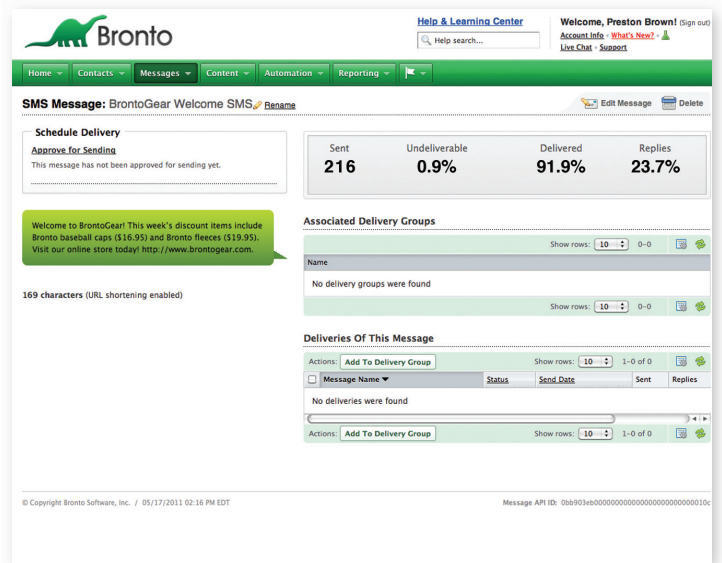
Bronto

Help & Learning Center

Help search...

Welcome, Preston Brown! (Sign out)
Account Info • What's New? •
Live Chat • Support

Home | Contacts | Messages | Content | Automation | Reporting

SMS Message: BrontoGear Welcome SMS Rename

Edit Message | Delete

Schedule Delivery

Approve for Sending

This message has not been approved for sending yet.

| Sent | Undeliverable | Delivered | Replies |
|---|---|---|---|
| 216 | 0.9% | 91.9% | 23.7% |

Welcome to BrontoGear! This week's discount items include Bronto baseball caps ($16.95) and Bronto fleeces ($19.95). Visit our online store today! http://www.brontogear.com.

169 characters (URL shortening enabled)

Associated Delivery Groups

Show rows: 10 0-0

| Name |
|---|
| No delivery groups were found |

Show rows: 10 0-0

Deliveries Of This Message

Actions: Add To Delivery Group    Show rows: 10 1-0 of 0

| Message Name | Status | Send Date | Sent | Replies |
|---|---|---|---|---|
| No deliveries were found | | | | |

Actions: Add To Delivery Group    Show rows: 10 1-0 of 0

© Copyright Bronto Software, Inc. / 05/17/2011 02:16 PM EDT

Message API ID: 0bb903eb000000000000000000000010c